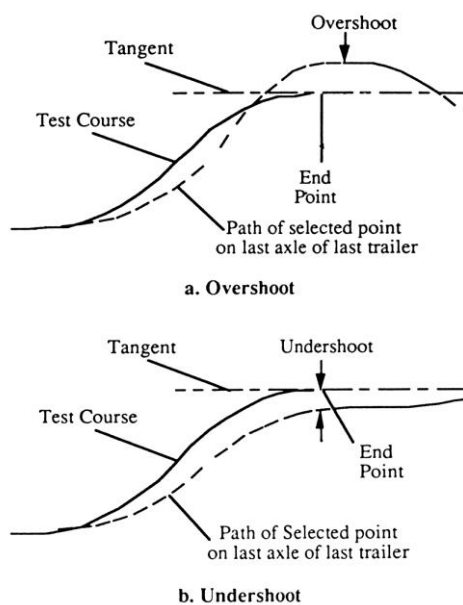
Overshoot

Tangent

Test Course

End Point

Path of selected point on last axle of last trailer

a. Overshoot

Tangent

Undershoot

Test Course

End Point

Path of Selected point on last axle of last trailer

b. Undershoot